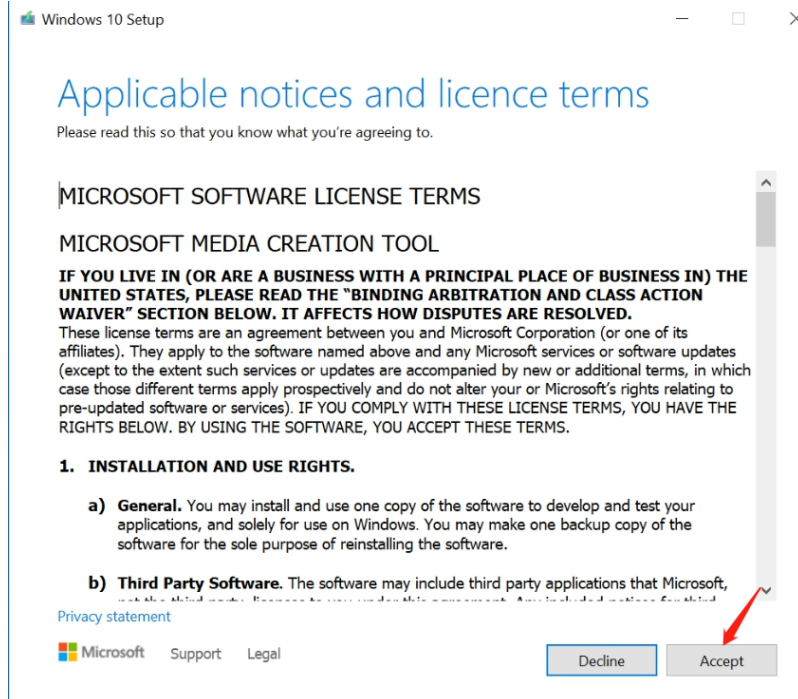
Windows 10 Setup

Applicable notices and licence terms

Please read this so that you know what you're agreeing to.

MICROSOFT SOFTWARE LICENSE TERMS

MICROSOFT MEDIA CREATION TOOL

**IF YOU LIVE IN (OR ARE A BUSINESS WITH A PRINCIPAL PLACE OF BUSINESS IN) THE UNITED STATES, PLEASE READ THE "BINDING ARBITRATION AND CLASS ACTION WAIVER" SECTION BELOW. IT AFFECTS HOW DISPUTES ARE RESOLVED.**
These license terms are an agreement between you and Microsoft Corporation (or one of its affiliates). They apply to the software named above and any Microsoft services or software updates (except to the extent such services or updates are accompanied by new or additional terms, in which case those different terms apply prospectively and do not alter your or Microsoft's rights relating to pre-updated software or services). IF YOU COMPLY WITH THESE LICENSE TERMS, YOU HAVE THE RIGHTS BELOW. BY USING THE SOFTWARE, YOU ACCEPT THESE TERMS.

1. INSTALLATION AND USE RIGHTS.

a) General. You may install and use one copy of the software to develop and test your applications, and solely for use on Windows. You may make one backup copy of the software for the sole purpose of reinstalling the software.

b) Third Party Software. The software may include third party applications that Microsoft, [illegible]

Privacy statement

Microsoft Support Legal

Decline Accept